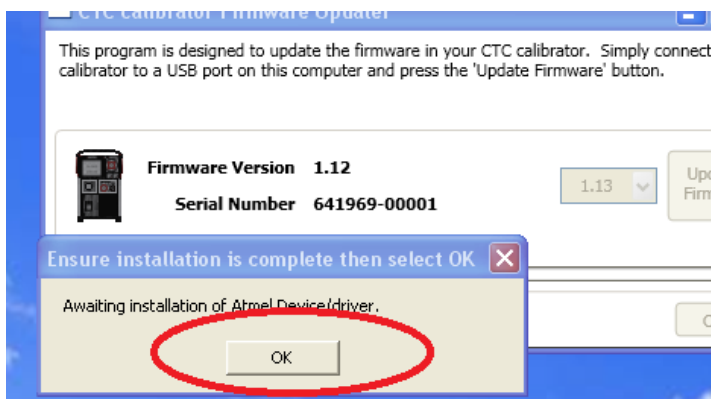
CTC Calibrator Firmware Updater

This program is designed to update the firmware in your CTC calibrator. Simply connect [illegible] calibrator to a USB port on this computer and press the 'Update Firmware' button.

Firmware Version 1.12

Serial Number 641969-00001

1.13

Upd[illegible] Firm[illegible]

Ensure installation is complete then select OK

Awaiting installation of Atmel Device/driver.

OK